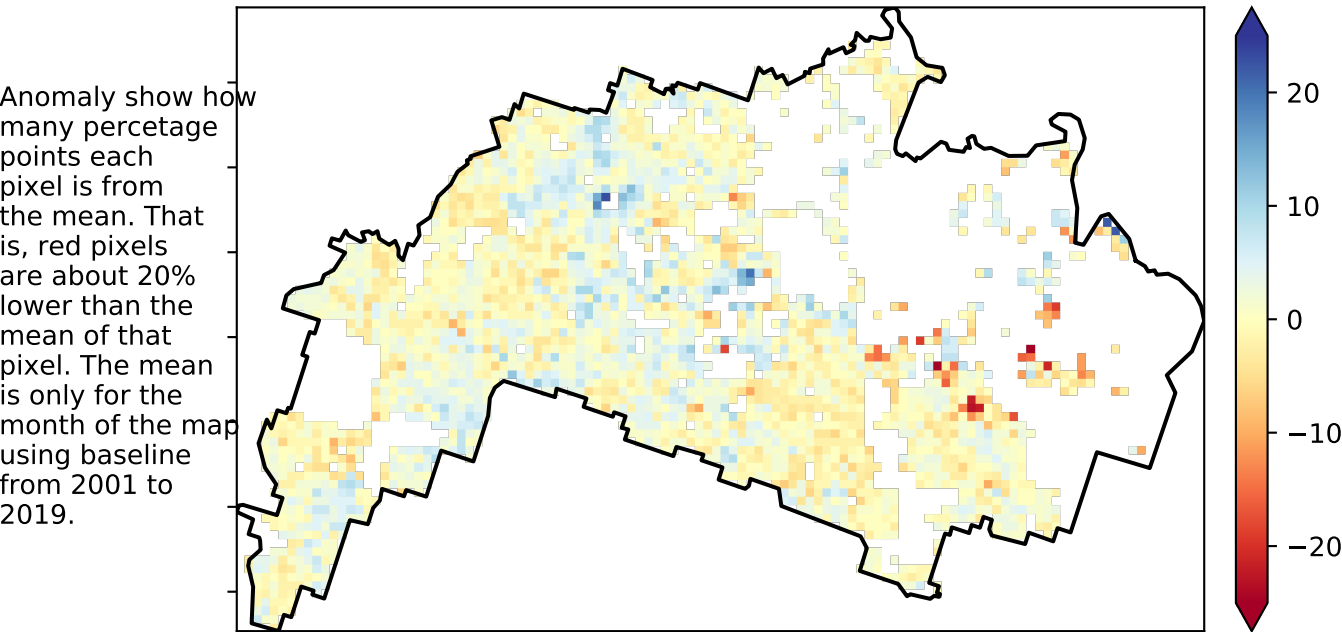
Anomaly show how many percetage points each pixel is from the mean. That is, red pixels are about 20% lower than the mean of that pixel. The mean is only for the month of the map using baseline from 2001 to 2019.

20
10
0
−10
−20